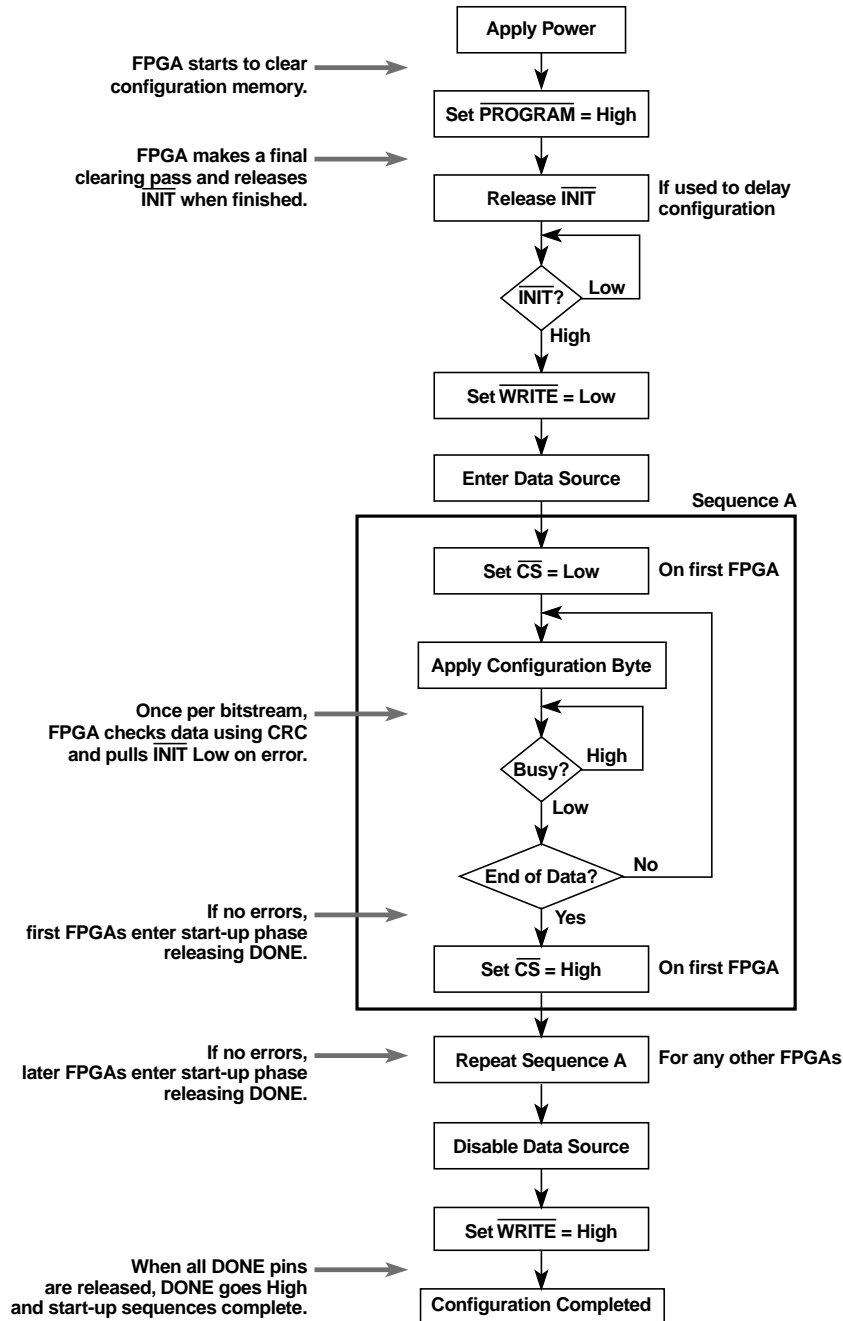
Apply Power

FPGA starts to clear configuration memory.

Set $\overline{\text{PROGRAM}}$ = High

FPGA makes a final clearing pass and releases $\overline{\text{INIT}}$ when finished.

Release $\overline{\text{INIT}}$

If used to delay configuration

$\overline{\text{INIT}}$?

Low

High

Set $\overline{\text{WRITE}}$ = Low

Enter Data Source

Sequence A

Set $\overline{\text{CS}}$ = Low

On first FPGA

Apply Configuration Byte

Once per bitstream, FPGA checks data using CRC and pulls $\overline{\text{INIT}}$ Low on error.

Busy?

High

Low

End of Data?

No

If no errors, first FPGAs enter start-up phase releasing DONE.

Yes

Set $\overline{\text{CS}}$ = High

On first FPGA

If no errors, later FPGAs enter start-up phase releasing DONE.

Repeat Sequence A

For any other FPGAs

Disable Data Source

Set $\overline{\text{WRITE}}$ = High

When all DONE pins are released, DONE goes High and start-up sequences complete.

Configuration Completed